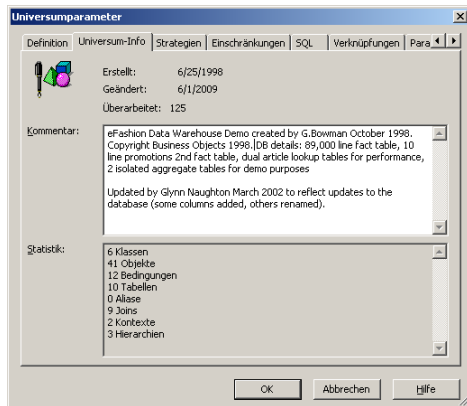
Universumparameter

Definition | Universum-Info | Strategien | Einschränkungen | SQL | Verknüpfungen | Para

Erstellt: 6/25/1998
Geändert: 6/1/2009
Überarbeitet: 125

Kommentar:
eFashion Data Warehouse Demo created by G.Bowman October 1998. Copyright Business Objects 1998. DB details: 89,000 line fact table, 10 line promotions 2nd fact table, dual article lookup tables for performance, 2 isolated aggregate tables for demo purposes

Updated by Glynn Naughton March 2002 to reflect updates to the database (some columns added, others renamed).

Statistik:
6 Klassen
41 Objekte
12 Bedingungen
10 Tabellen
0 Aliase
9 Joins
2 Kontexte
3 Hierarchien

OK | Abbrechen | Hilfe